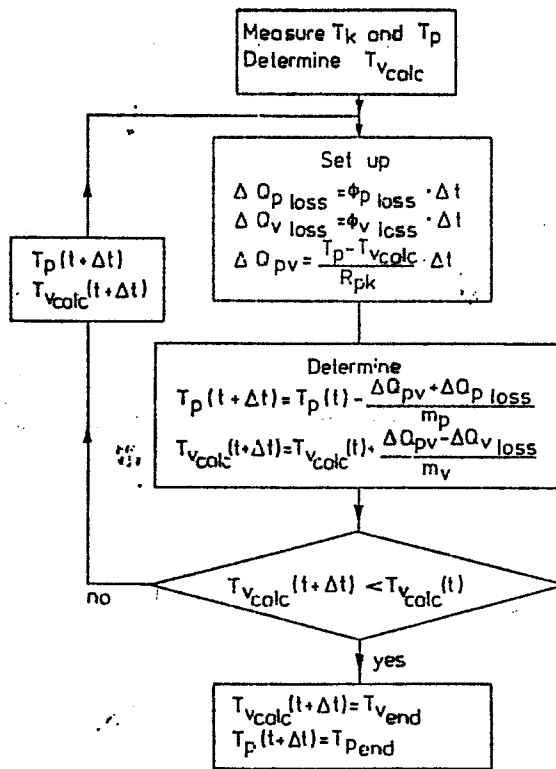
Measure $T_k$ and $T_p$
Determine $T_{v_{calc}}$

Set up
$\Delta Q_{p\ loss} = \phi_{p\ loss} \cdot \Delta t$
$\Delta Q_{v\ loss} = \phi_{v\ loss} \cdot \Delta t$
$\Delta Q_{pv} = \frac{T_p - T_{v_{calc}}}{R_{pk}} \cdot \Delta t$

$T_p(t+\Delta t)$
$T_{v_{calc}}(t+\Delta t)$

Determine
$T_p(t+\Delta t) = T_p(t) - \frac{\Delta Q_{pv} + \Delta Q_{p\ loss}}{m_p}$
$T_{v_{calc}}(t+\Delta t) = T_{v_{calc}}(t) + \frac{\Delta Q_{pv} - \Delta Q_{v\ loss}}{m_v}$

$T_{v_{calc}}(t+\Delta t) < T_{v_{calc}}(t)$

no

yes

$T_{v_{calc}}(t+\Delta t) = T_{v_{end}}$
$T_p(t+\Delta t) = T_{p_{end}}$